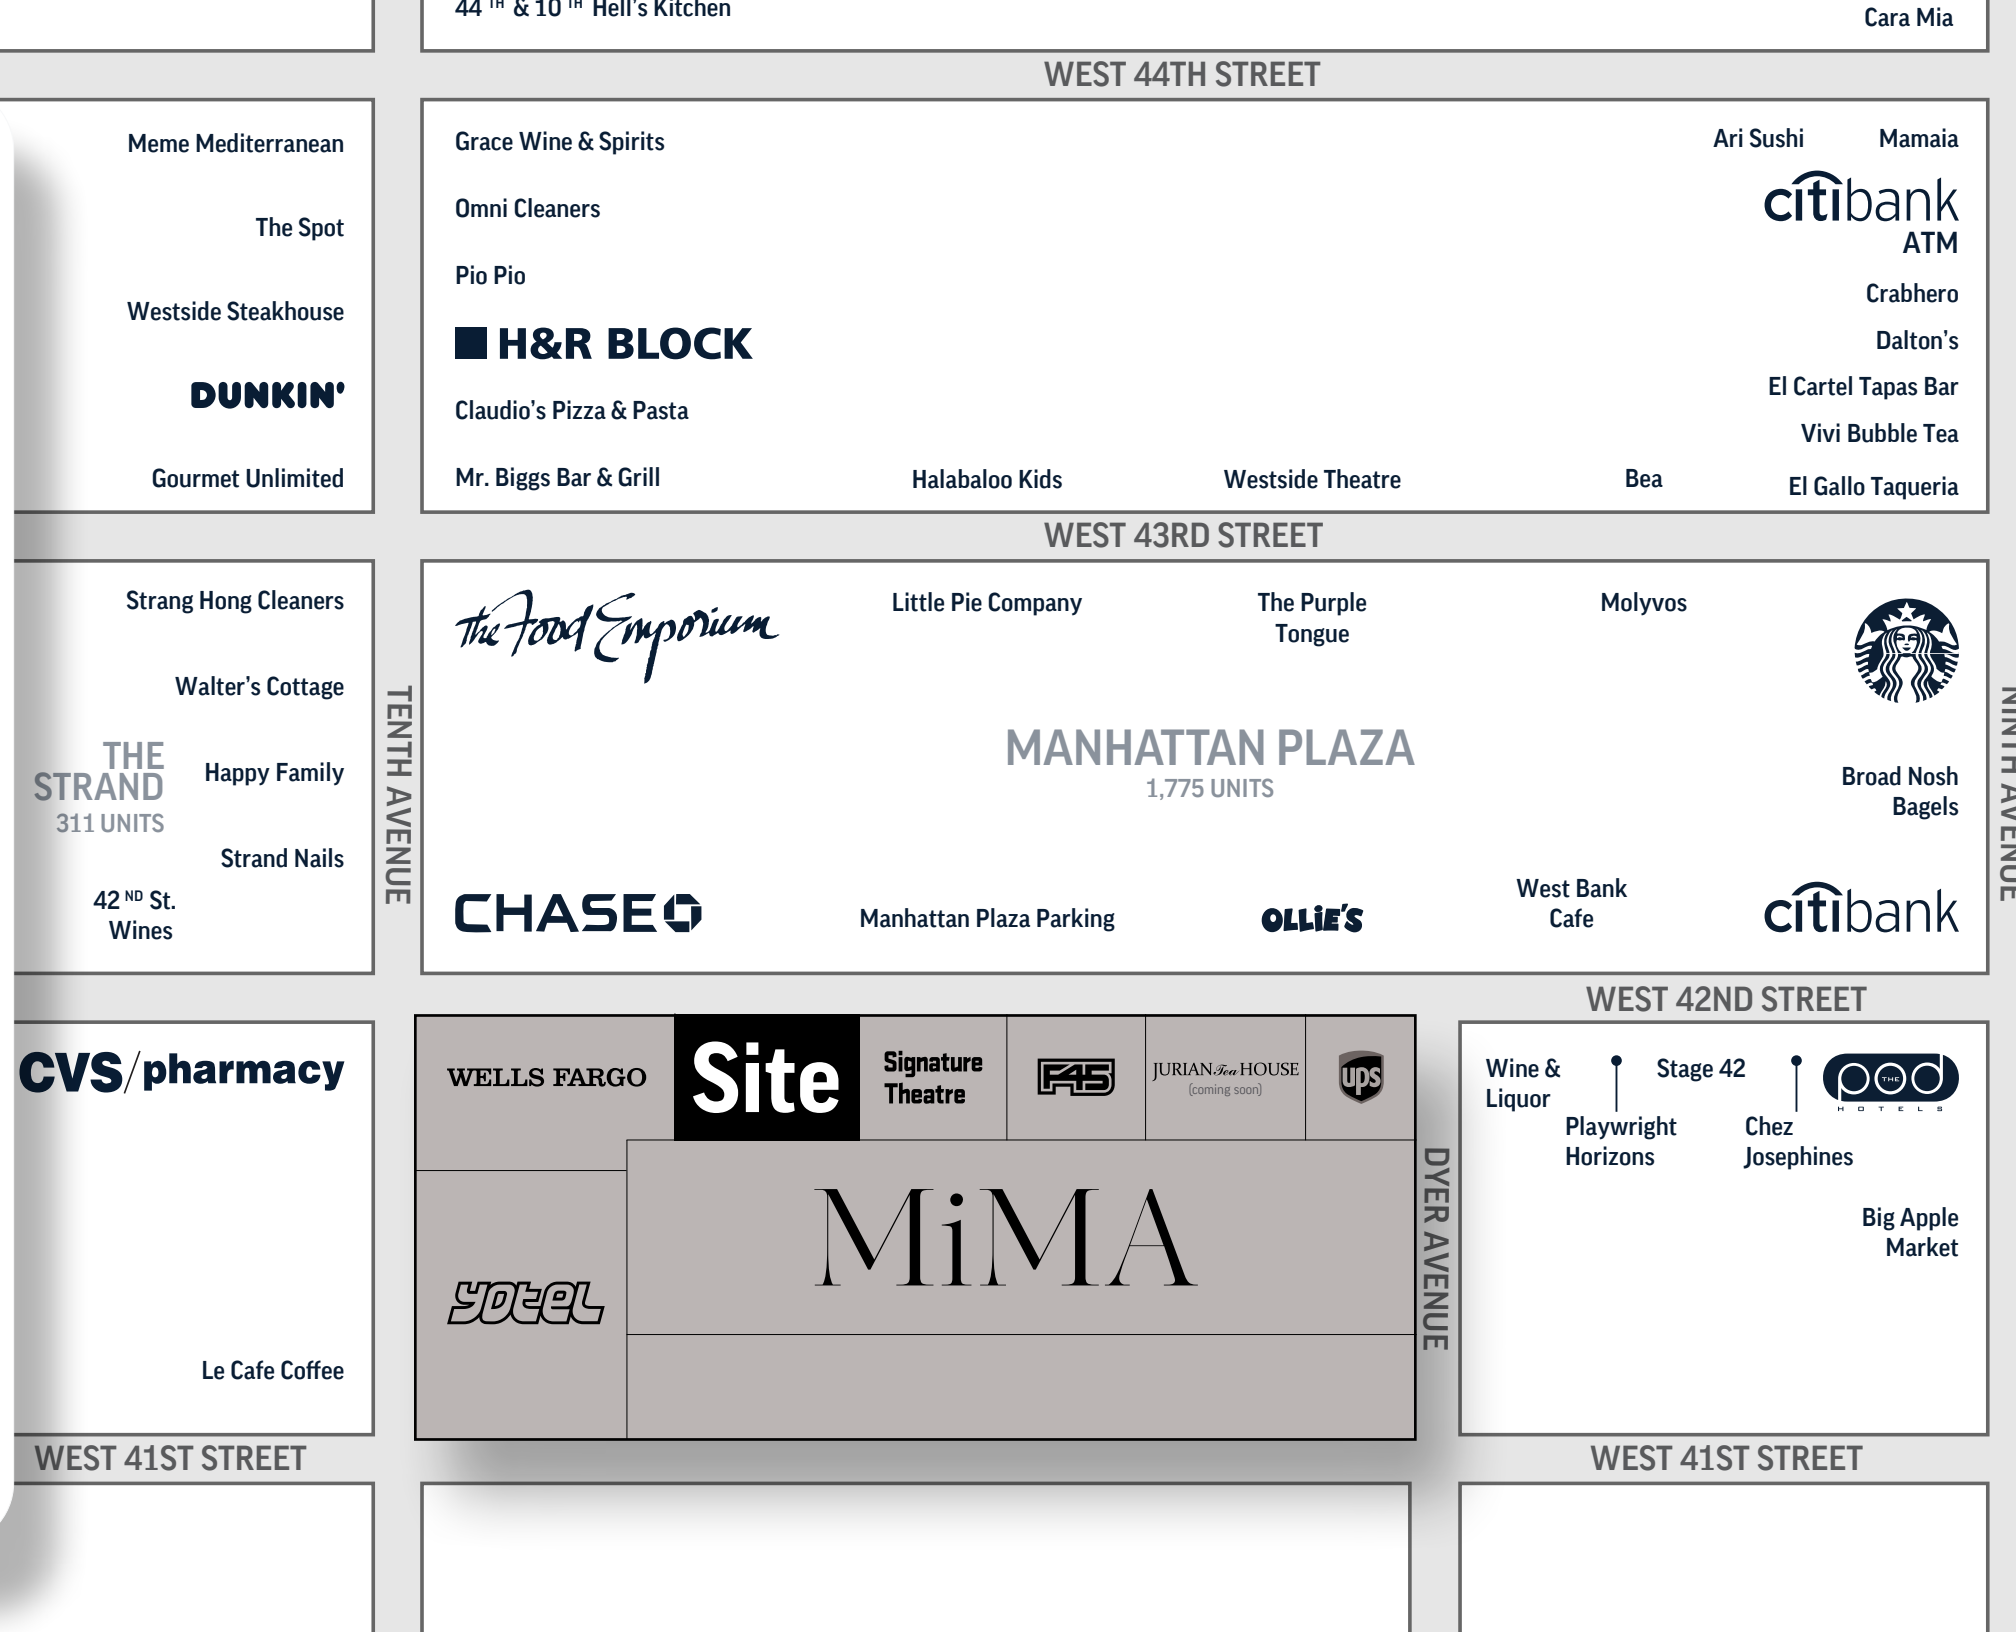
44$^{TH}$ & 10$^{TH}$ Hell's Kitchen

Cara Mia

WEST 44TH STREET

Meme Mediterranean

The Spot

Westside Steakhouse

DUNKIN'

Gourmet Unlimited

Grace Wine & Spirits

Omni Cleaners

Pio Pio

H&R BLOCK

Claudio's Pizza & Pasta

Mr. Biggs Bar & Grill

Halabaloo Kids

Westside Theatre

Bea

Ari Sushi

Mamaia

citibank ATM

Crabhero

Dalton's

El Cartel Tapas Bar

Vivi Bubble Tea

El Gallo Taqueria

WEST 43RD STREET

Strang Hong Cleaners

Walter's Cottage

THE STRAND 311 UNITS

Happy Family

Strand Nails

42$^{ND}$ St. Wines

TENTH AVENUE

The Food Emporium

Little Pie Company

The Purple Tongue

Molyvos

MANHATTAN PLAZA
1,775 UNITS

Broad Nosh Bagels

CHASE

Manhattan Plaza Parking

OLLIE'S

West Bank Cafe

citibank

NINTH AVENUE

WEST 42ND STREET

CVS/pharmacy

WELLS FARGO

Site

Signature Theatre

F45

JURIAN Tea HOUSE
(coming soon)

ups

yotel

MiMA

Le Cafe Coffee

DYER AVENUE

Wine & Liquor

Stage 42

THE pod HOTELS

Playwright Horizons

Chez Josephines

Big Apple Market

WEST 41ST STREET

WEST 41ST STREET